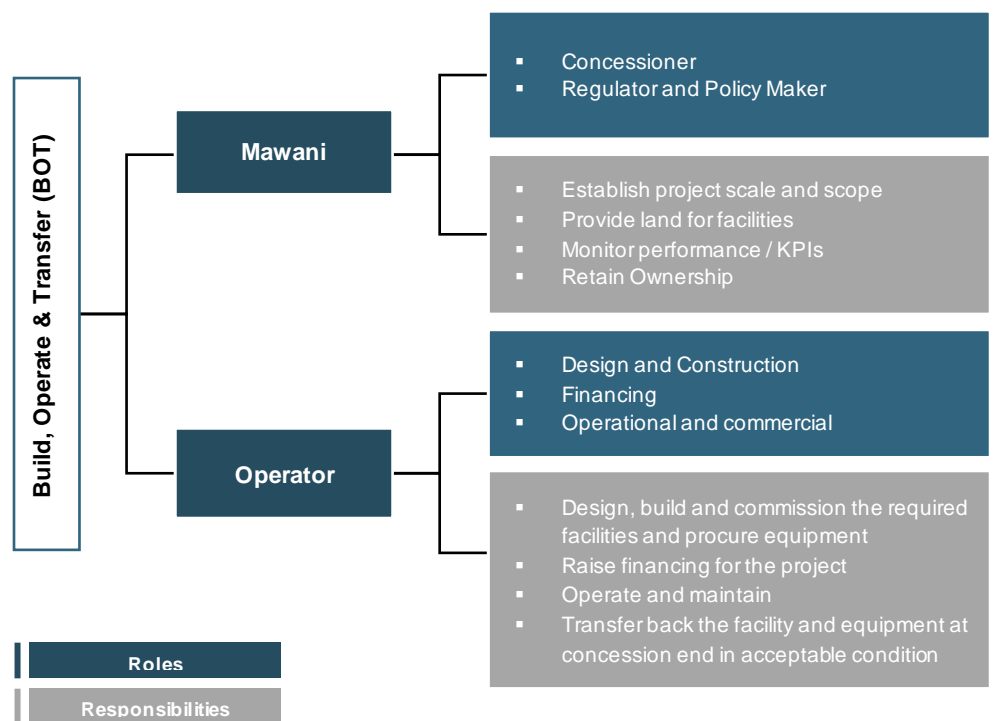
Build, Operate & Transfer (BOT)

Mawani

- Concessioner
- Regulator and Policy Maker

- Establish project scale and scope
- Provide land for facilities
- Monitor performance / KPIs
- Retain Ownership

Operator

- Design and Construction
- Financing
- Operational and commercial

- Design, build and commission the required facilities and procure equipment
- Raise financing for the project
- Operate and maintain
- Transfer back the facility and equipment at concession end in acceptable condition

Roles

Responsibilities